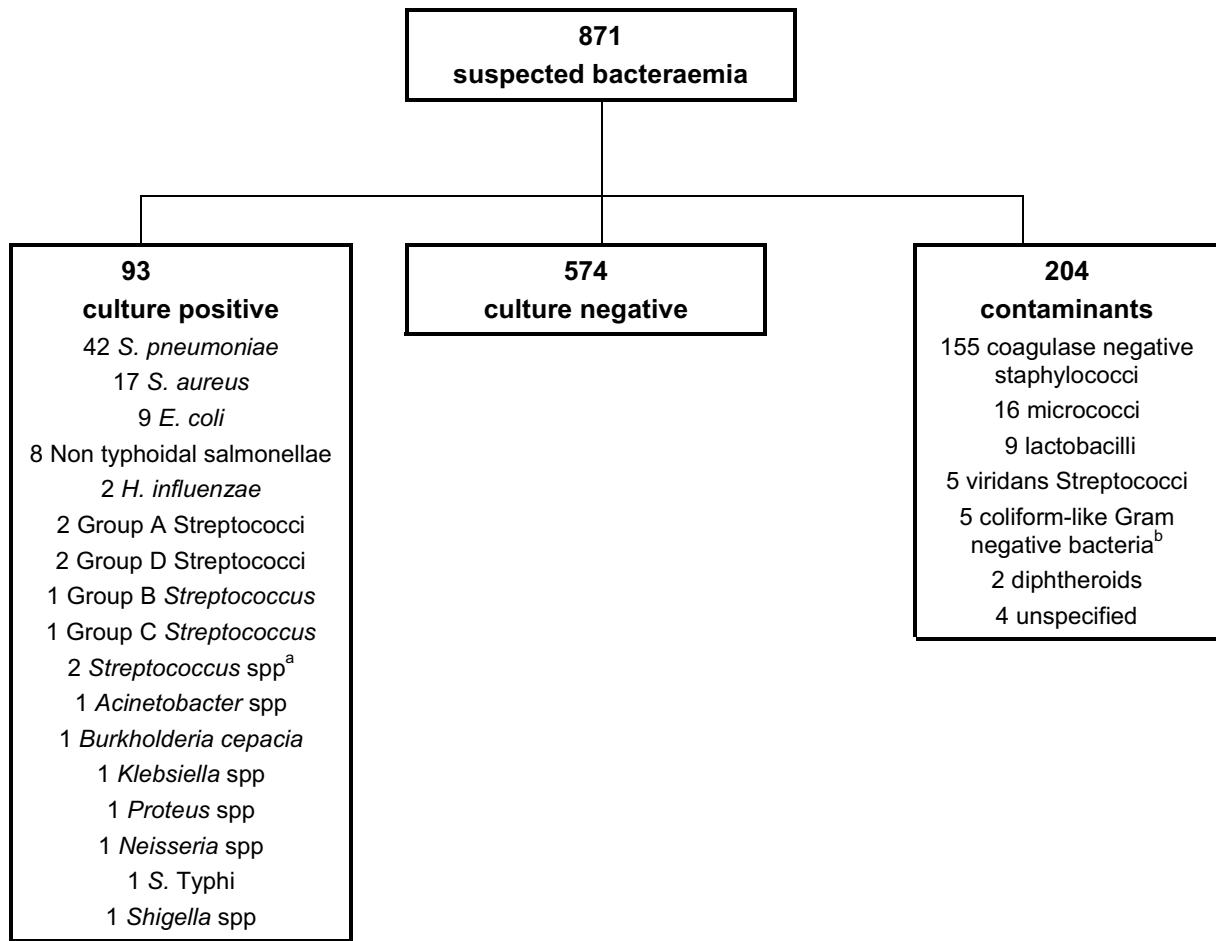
871
suspected bacteraemia

93
culture positive
42 S. pneumoniae
17 S. aureus
9 E. coli
8 Non typhoidal salmonellae
2 H. influenzae
2 Group A Streptococci
2 Group D Streptococci
1 Group B Streptococcus
1 Group C Streptococcus
2 Streptococcus spp$^{a}$
1 Acinetobacter spp
1 Burkholderia cepacia
1 Klebsiella spp
1 Proteus spp
1 Neisseria spp
1 S. Typhi
1 Shigella spp

574
culture negative

204
contaminants
155 coagulase negative staphylococci
16 micrococci
9 lactobacilli
5 viridans Streptococci
5 coliform-like Gram negative bacteria$^{b}$
2 diphtheroids
4 unspecified